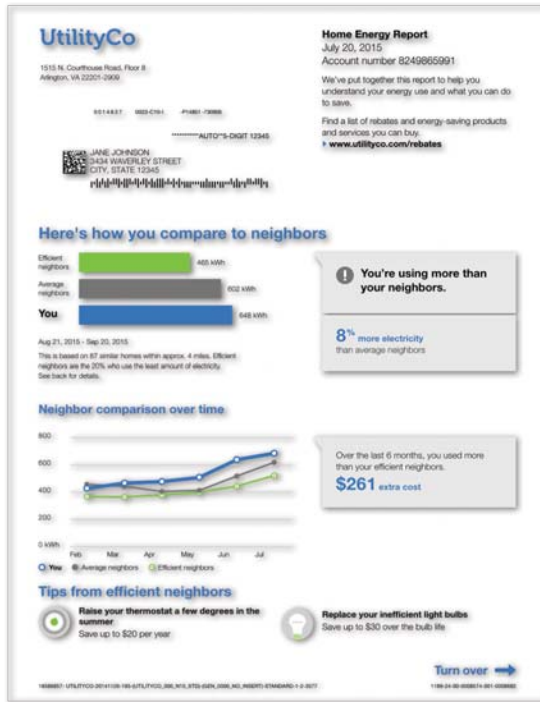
UtilityCo

1515 N. Courthouse Road, Floor 8
Arlington, VA 22201-2909

Home Energy Report
July 20, 2015
Account number 8249865991

We've put together this report to help you understand your energy use and what you can do to save.

Find a list of rebates and energy-saving products and services you can buy.
▸ www.utilityco.com/rebates

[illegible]

*********AUTO**5-DIGIT 12345

JANE JOHNSON
3434 WAVERLEY STREET
CITY, STATE 12345

Here's how you compare to neighbors

Efficient neighbors 465 kWh
Average neighbors 602 kWh
You 648 kWh

Aug 21, 2015 - Sep 20, 2015

This is based on 87 similar homes within approx. 4 miles. Efficient neighbors are the 20% who use the least amount of electricity. See back for details.

You're using more than your neighbors.

8% more electricity than average neighbors

Neighbor comparison over time

800
600
400
200
0 kWh
Feb Mar Apr May Jun Jul

You Average neighbors Efficient neighbors

Over the last 6 months, you used more than your efficient neighbors.
$261 extra cost

Tips from efficient neighbors

Raise your thermostat a few degrees in the summer
Save up to $20 per year

Replace your inefficient light bulbs
Save up to $30 over the bulb life

Turn over

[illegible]